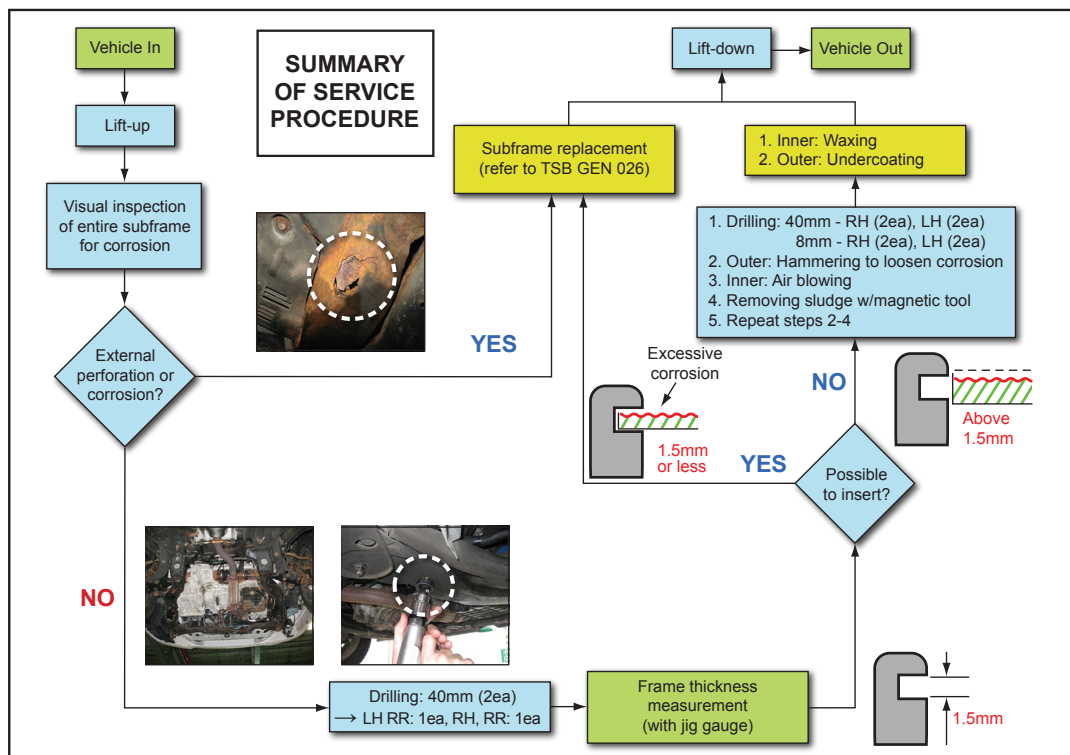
Vehicle In

SUMMARY OF SERVICE PROCEDURE

Lift-up

Visual inspection of entire subframe for corrosion

External perforation or corrosion?

YES

NO

Lift-down

Vehicle Out

Subframe replacement (refer to TSB GEN 026)

1. Inner: Waxing
2. Outer: Undercoating

1. Drilling: 40mm - RH (2ea), LH (2ea)
8mm - RH (2ea), LH (2ea)
2. Outer: Hammering to loosen corrosion
3. Inner: Air blowing
4. Removing sludge w/magnetic tool
5. Repeat steps 2-4

Excessive corrosion

1.5mm or less

NO

Above 1.5mm

YES

Possible to insert?

Drilling: 40mm (2ea)
→ LH RR: 1ea, RH, RR: 1ea

Frame thickness measurement (with jig gauge)

1.5mm